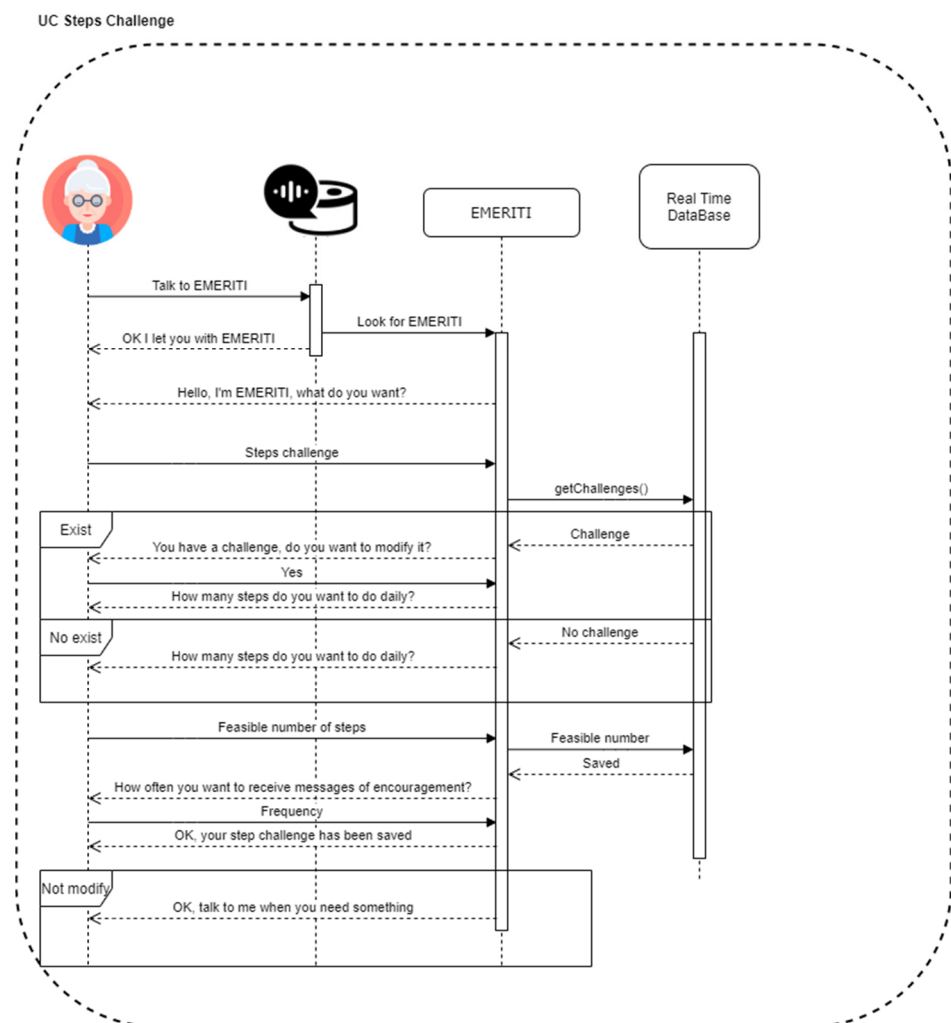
UC Steps Challenge

EMERITI

Real Time DataBase

Talk to EMERITI

Look for EMERITI

OK I let you with EMERITI

Hello, I'm EMERITI, what do you want?

Steps challenge

getChallenges()

Exist

Challenge

You have a challenge, do you want to modify it?

Yes

How many steps do you want to do daily?

No exist

No challenge

How many steps do you want to do daily?

Feasible number of steps

Feasible number

Saved

How often you want to receive messages of encouragement?

Frequency

OK, your step challenge has been saved

Not modify

OK, talk to me when you need something